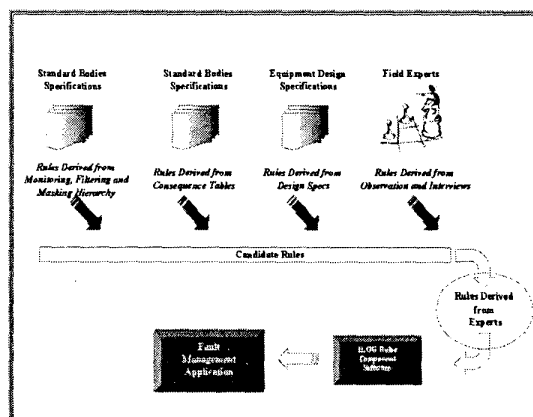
Standard Bodies Specifications

Standard Bodies Specifications

Equipment Design Specifications

Field Experts

Rules Derived from Monitoring, Filtering and Masking Hierarchy

Rules Derived from Consequence Tables

Rules Derived from Design Specs

Rules Derived from Observation and Interviews

Candidate Rules

Rules Derived from Experts

Fault Management Application

ILOG Rules Component Software